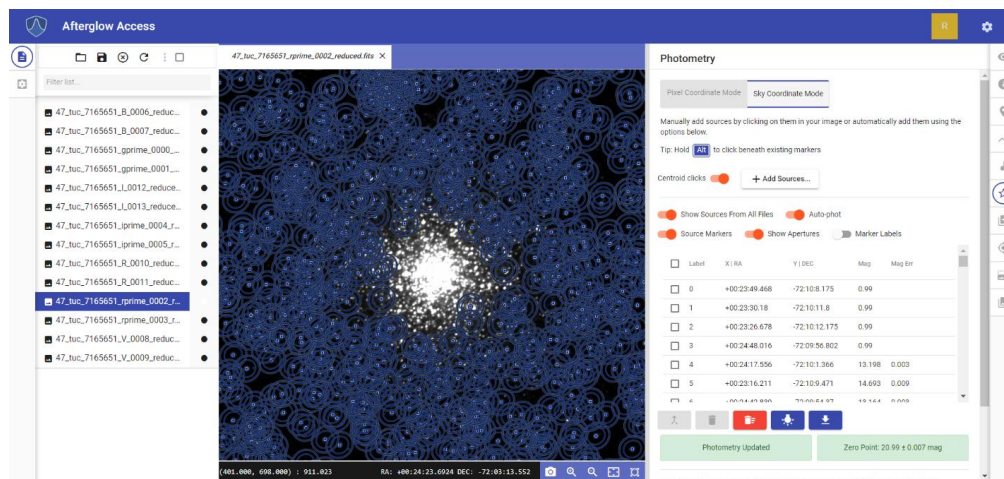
Afterglow Access

R

Filter list...

47_tuc_7165651_B_0006_reduc...
47_tuc_7165651_B_0007_reduc...
47_tuc_7165651_gprime_0000_...
47_tuc_7165651_gprime_0001_...
47_tuc_7165651_I_0012_reduce...
47_tuc_7165651_I_0013_reduce...
47_tuc_7165651_iprime_0004_r...
47_tuc_7165651_iprime_0005_r...
47_tuc_7165651_R_0010_reduc...
47_tuc_7165651_R_0011_reduc...
47_tuc_7165651_rprime_0002_r...
47_tuc_7165651_rprime_0003_r...
47_tuc_7165651_V_0008_reduc...
47_tuc_7165651_V_0009_reduc...

47_tuc_7165651_rprime_0002_reduced.fits ×

(401.000, 698.000) : 911.023 RA: +00:24:23.6924 DEC: -72:03:13.552

Photometry

Pixel Coordinate Mode | Sky Coordinate Mode

Manually add sources by clicking on them in your image or automatically add them using the options below.

Tip: Hold Alt to click beneath existing markers

Centroid clicks + Add Sources...

Show Sources From All Files Auto-phot
Source Markers Show Apertures Marker Labels

| | Label | X \| RA | Y \| DEC | Mag | Mag Err |
|---|---|---|---|---|---|
| ☐ | 0 | +00:23:49.468 | -72:10:8.175 | 0.99 | |
| ☐ | 1 | +00:23:30.18 | -72:10:11.8 | 0.99 | |
| ☐ | 2 | +00:23:26.678 | -72:10:12.175 | 0.99 | |
| ☐ | 3 | +00:24:48.016 | -72:09:56.802 | 0.99 | |
| ☐ | 4 | +00:24:17.556 | -72:10:1.366 | 13.198 | 0.003 |
| ☐ | 5 | +00:23:16.211 | -72:10:9.471 | 14.693 | 0.009 |
| ☐ | 6 | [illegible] | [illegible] | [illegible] | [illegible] |

Photometry Updated Zero Point: 20.99 ± 0.007 mag